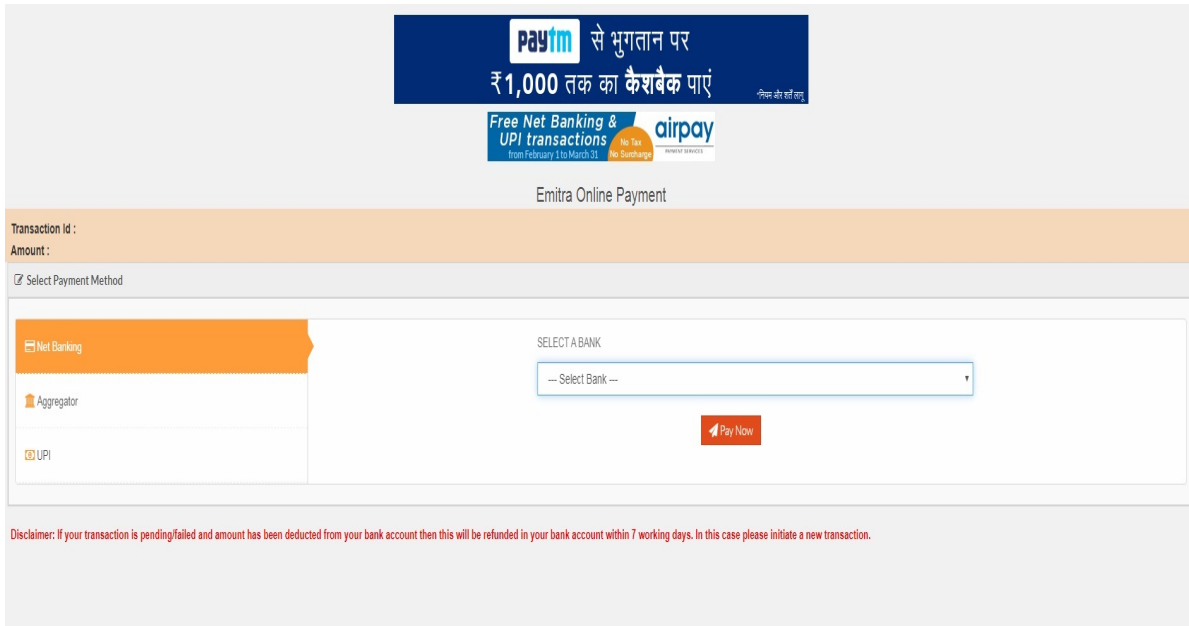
Paytm से भुगतान पर
₹1,000 तक का कैशबैक पाएं
*नियम और शर्तें लागू

Free Net Banking & UPI transactions
from February 1 to March 31
No Tax No Surcharge
airpay
PAYMENT SERVICES

Emitra Online Payment

Transaction Id :
Amount :

Select Payment Method

Net Banking
Aggregator
UPI

SELECT A BANK
--- Select Bank ---
Pay Now

Disclaimer: If your transaction is pending/failed and amount has been deducted from your bank account then this will be refunded in your bank account within 7 working days. In this case please initiate a new transaction.